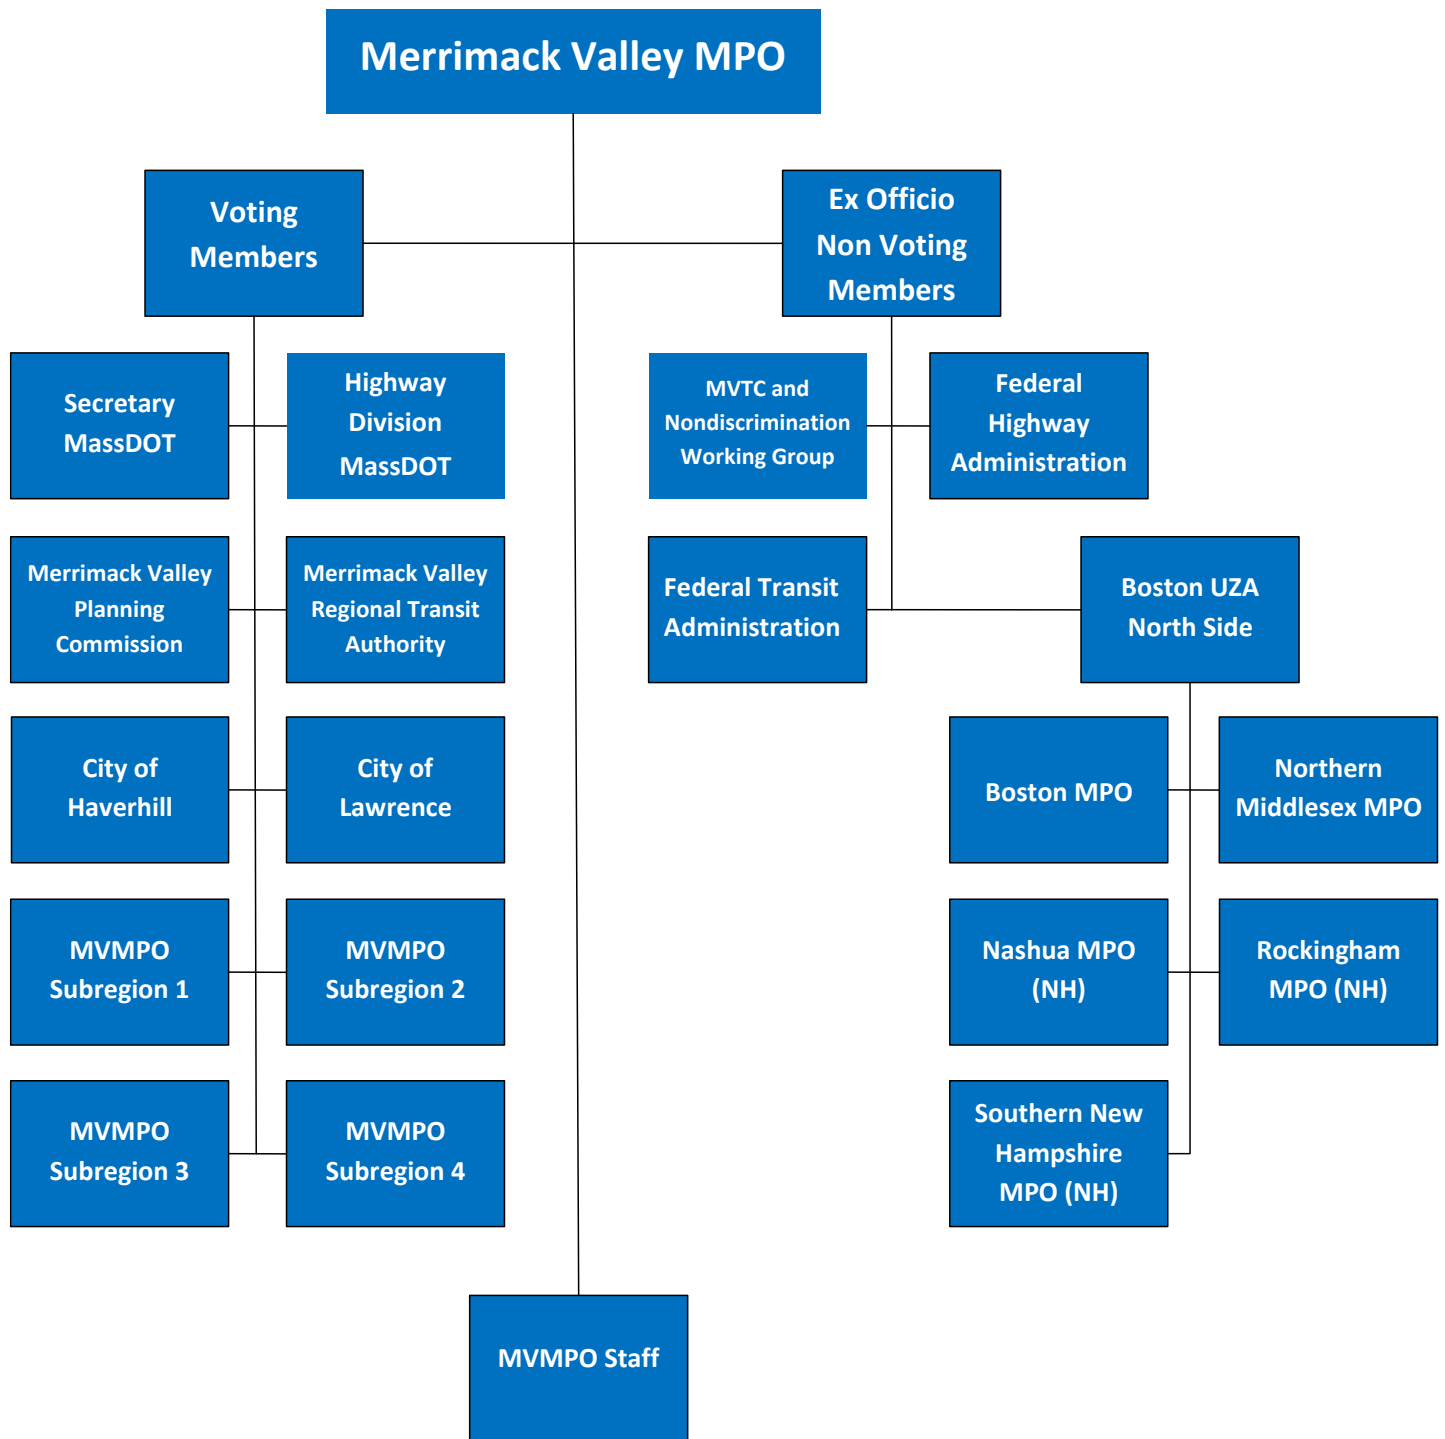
Merrimack Valley MPO

Voting Members

Ex Officio Non Voting Members

Secretary MassDOT

Highway Division MassDOT

MVTC and Nondiscrimination Working Group

Federal Highway Administration

Merrimack Valley Planning Commission

Merrimack Valley Regional Transit Authority

Federal Transit Administration

Boston UZA North Side

City of Haverhill

City of Lawrence

Boston MPO

Northern Middlesex MPO

MVMPO Subregion 1

MVMPO Subregion 2

Nashua MPO (NH)

Rockingham MPO (NH)

MVMPO Subregion 3

MVMPO Subregion 4

Southern New Hampshire MPO (NH)

MVMPO Staff